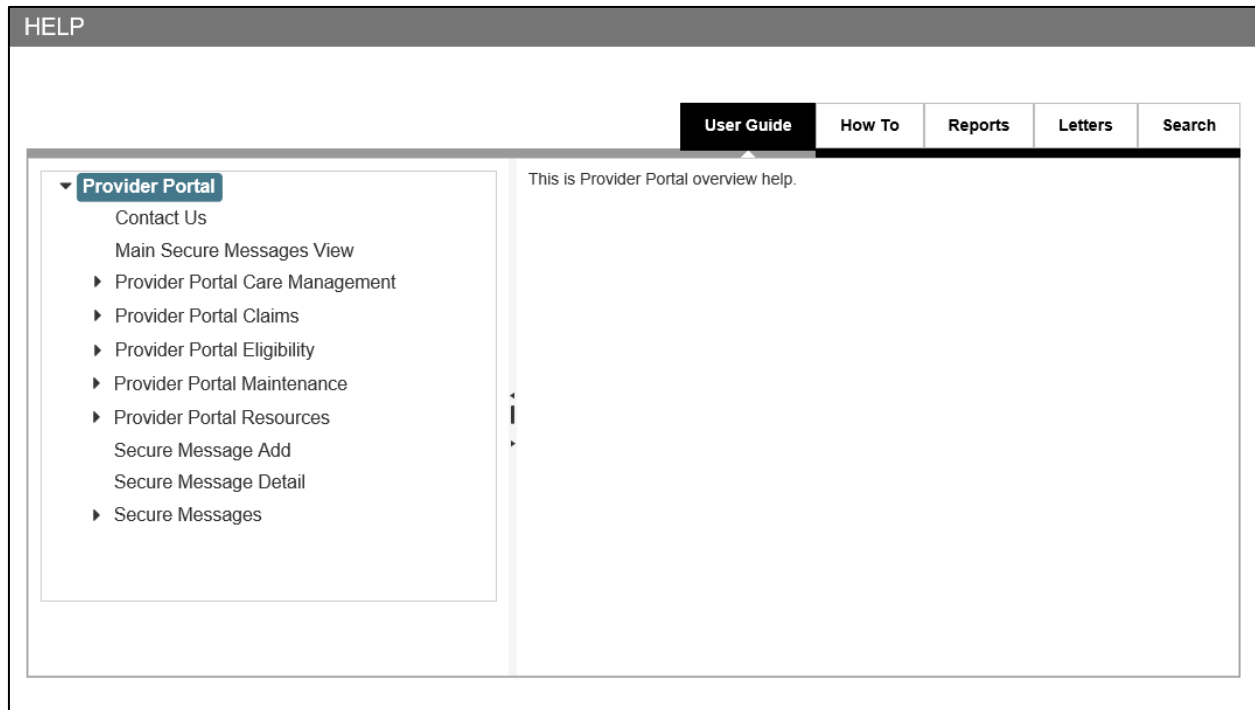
HELP

User Guide | How To | Reports | Letters | Search

Provider Portal
Contact Us
Main Secure Messages View
Provider Portal Care Management
Provider Portal Claims
Provider Portal Eligibility
Provider Portal Maintenance
Provider Portal Resources
Secure Message Add
Secure Message Detail
Secure Messages

This is Provider Portal overview help.